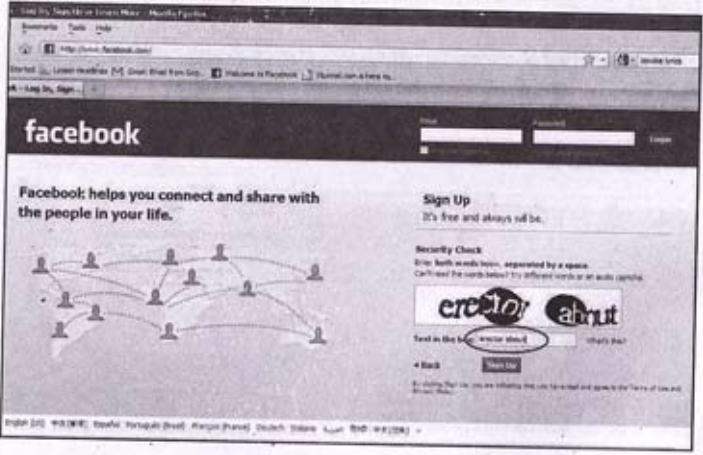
Log In, Sign Up or Learn More - Mozilla Firefox

Bookmarks Tools Help

http://www.facebook.com/

Started Latest Headlines Gmail: Email from Goo... Welcome to Facebook Hotmail.com is here to...

Log In, Sign... +

facebook

Email Password

Login

Facebook helps you connect and share with the people in your life.

Sign Up

It's free and always will be.

Security Check

Enter both words below, separated by a space.

Can't read the words below? Try different words or an audio captcha.

erector about

Text in the box: erector about

What's this?

« Back

Sign Up

By clicking Sign Up, you are indicating that you have read and agree to the Terms of Use and Privacy Policy.

English (US) 中文(简体) Español Português (Brasil) Français (France) Deutsch Italiano العربية हिन्दी 中文(台灣) »